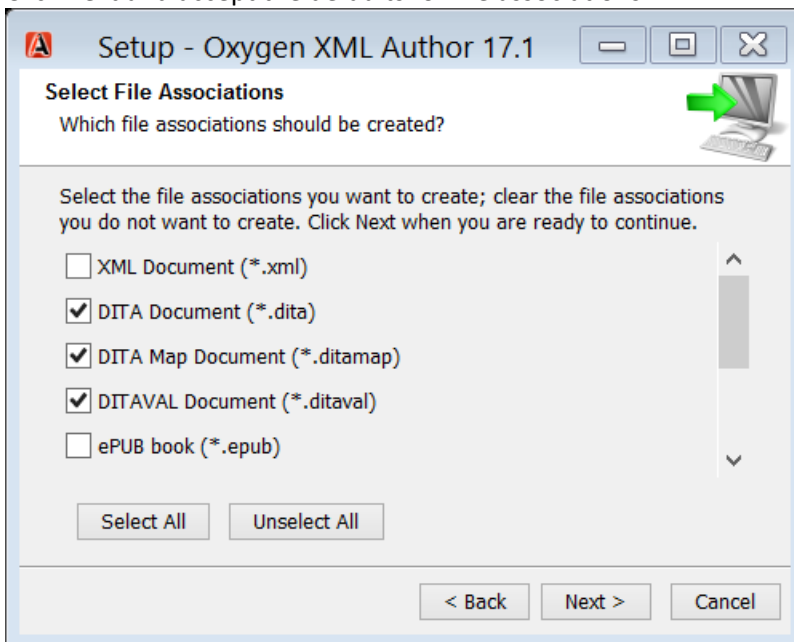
Setup - Oxygen XML Author 17.1

Select File Associations

Which file associations should be created?

Select the file associations you want to create; clear the file associations you do not want to create. Click Next when you are ready to continue.

XML Document (*.xml)

DITA Document (*.dita)

DITA Map Document (*.ditamap)

DITAVAL Document (*.ditaval)

ePUB book (*.epub)

Select All

Unselect All

< Back

Next >

Cancel